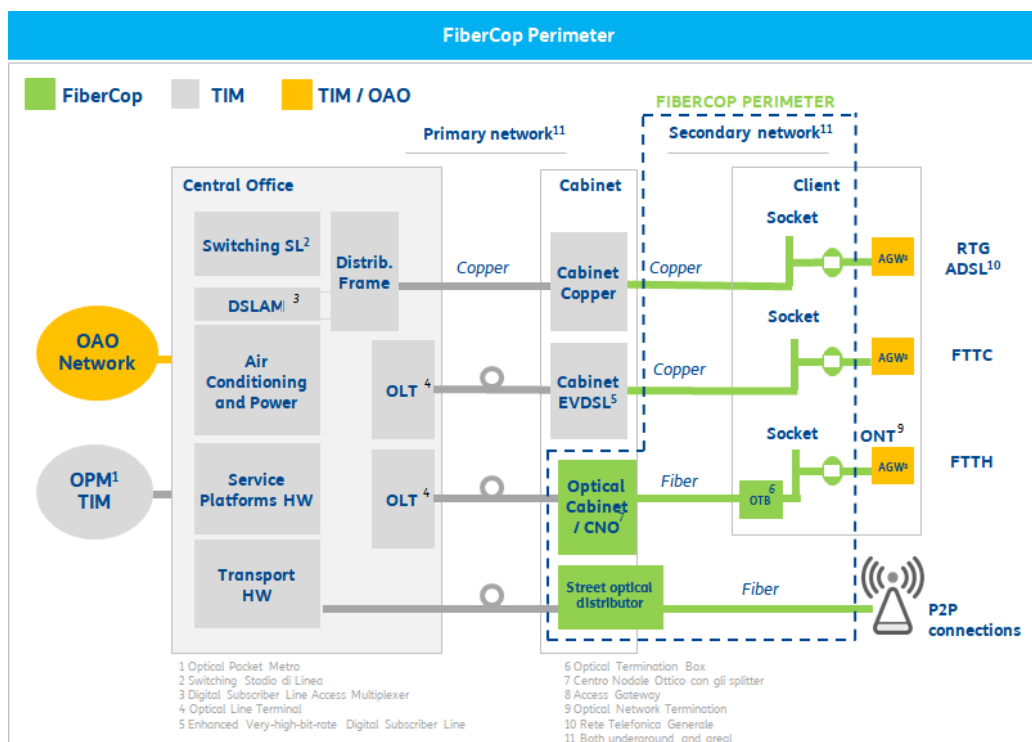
FiberCop Perimeter

FiberCop TIM TIM / OAO

FIBERCOP PERIMETER

Primary network$^{11}$

Secondary network$^{11}$

Central Office

Cabinet

Client

Switching SL$^{2}$

Distrib. Frame

DSLAM$^{3}$

Copper

Cabinet Copper

Copper

Socket

AGW$^{8}$

RTG ADSL$^{10}$

OAO Network

Air Conditioning and Power

OLT$^{4}$

Cabinet EVDSL$^{5}$

Copper

Socket

AGW$^{8}$

FTTC

Socket

ONT$^{9}$

AGW$^{8}$

FTTH

OPM$^{1}$ TIM

Service Platforms HW

OLT$^{4}$

Optical Cabinet / CNO$^{7}$

Fiber

OTB$^{6}$

Transport HW

Street optical distributor

Fiber

P2P connections

1 Optical Packet Metro
2 Switching Stadio di Linea
3 Digital Subscriber Line Access Multiplexer
4 Optical Line Terminal
5 Enhanced Very-high-bit-rate Digital Subscriber Line

6 Optical Termination Box
7 Centro Nodale Ottico con gli splitter
8 Access Gateway
9 Optical Network Termination
10 Rete Telefonica Generale
11 Both underground and areal